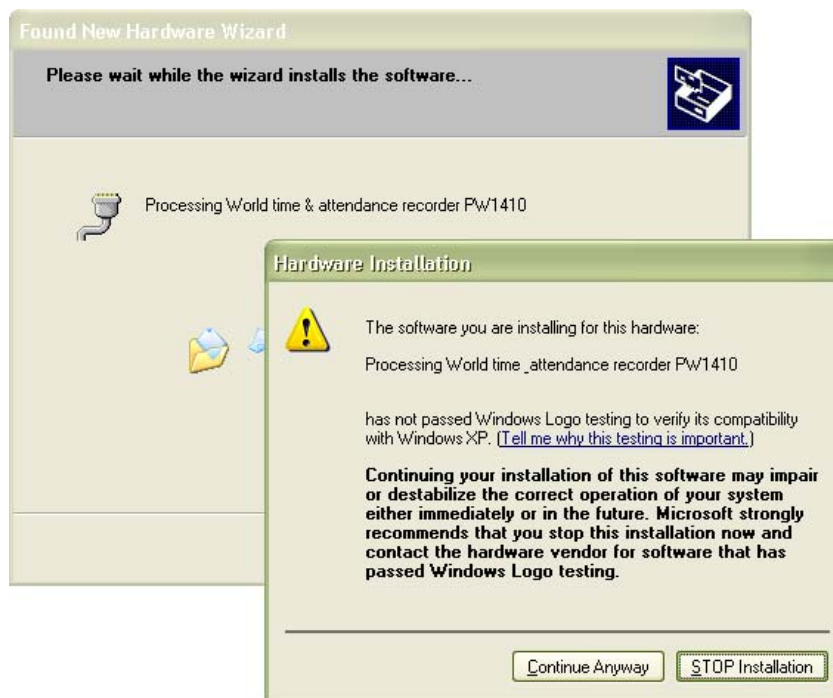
Found New Hardware Wizard

Please wait while the wizard installs the software...

Processing World time & attendance recorder PW1410

Hardware Installation

The software you are installing for this hardware:

Processing World time _attendance recorder PW1410

has not passed Windows Logo testing to verify its compatibility with Windows XP. (Tell me why this testing is important.)

Continuing your installation of this software may impair or destabilize the correct operation of your system either immediately or in the future. Microsoft strongly recommends that you stop this installation now and contact the hardware vendor for software that has passed Windows Logo testing.

Continue Anyway

STOP Installation